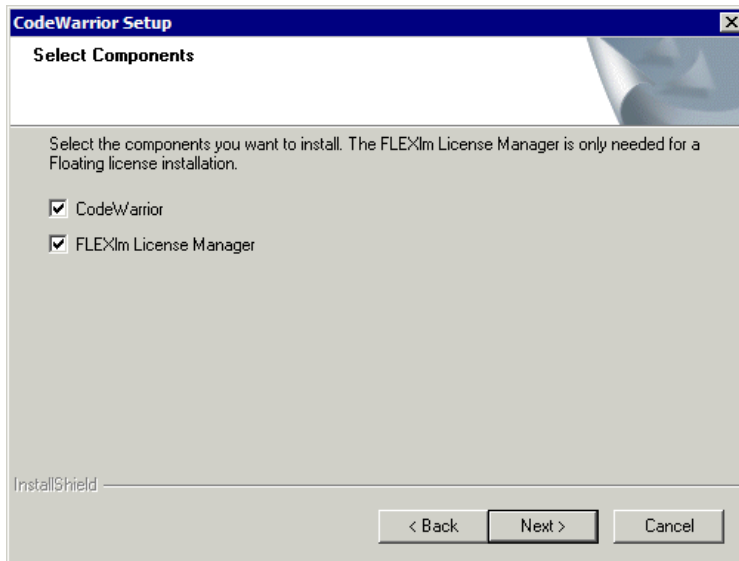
CodeWarrior Setup

Select Components

Select the components you want to install. The FLEXlm License Manager is only needed for a Floating license installation.

CodeWarrior

FLEXlm License Manager

InstallShield

< Back

Next >

Cancel